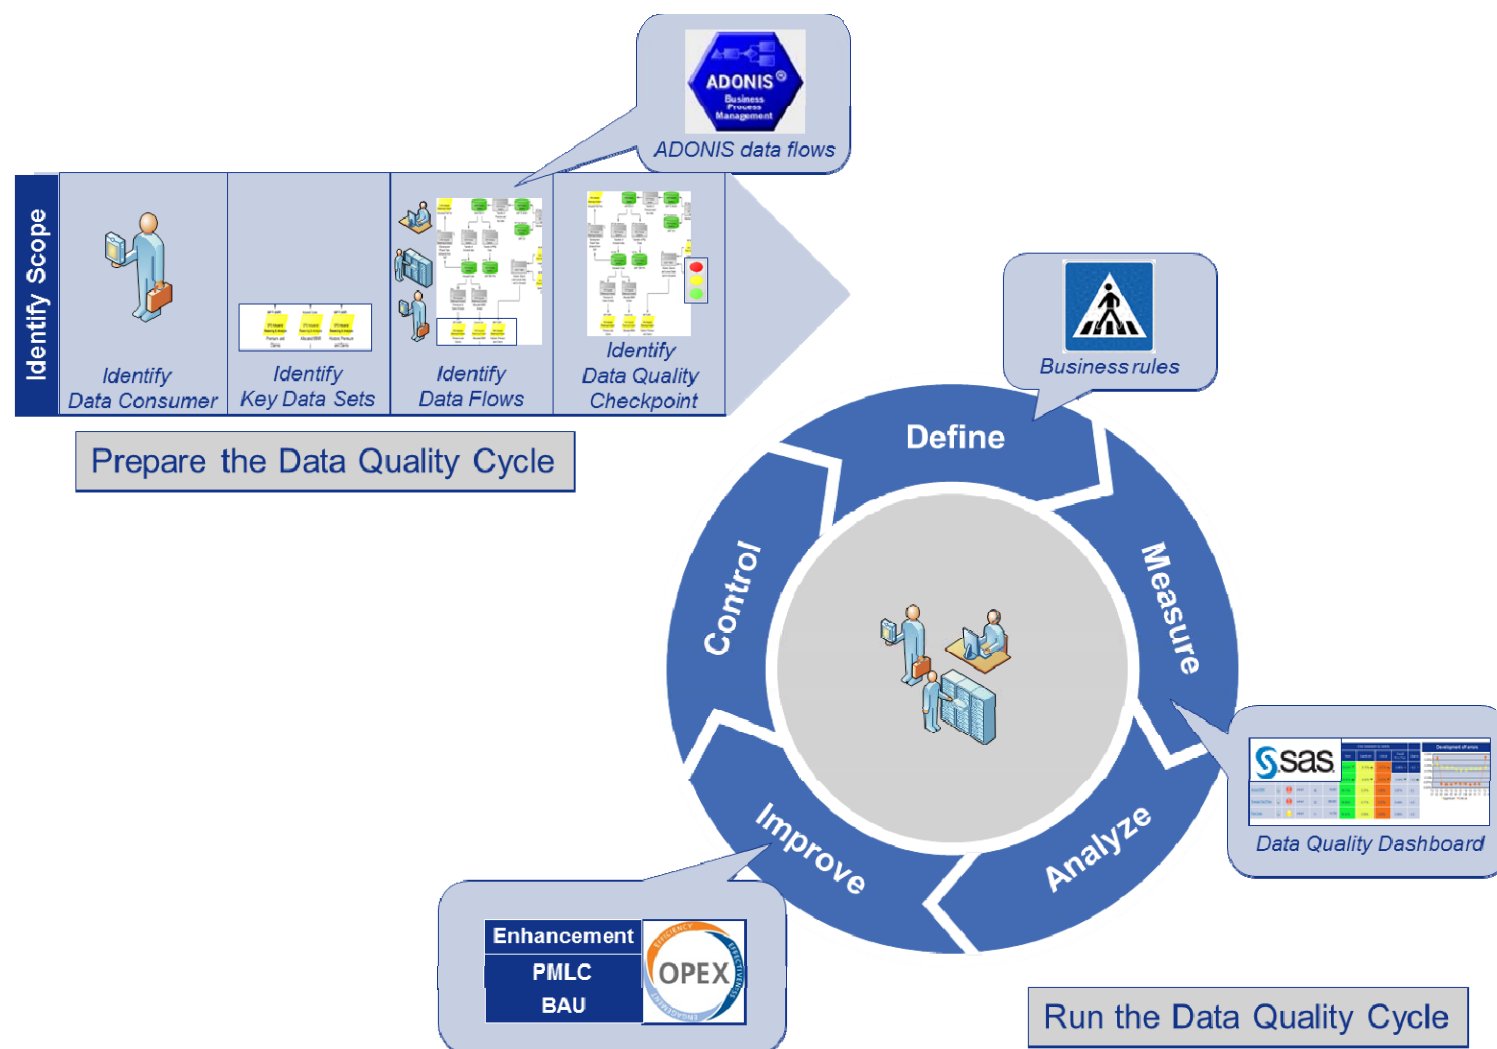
ADONIS®
Business Process Management
ADONIS data flows

Identify Scope

Identify Data Consumer

Identify Key Data Sets

Identify Data Flows

Identify Data Quality Checkpoint

Prepare the Data Quality Cycle

Business rules

Define

Measure

Analyze

Improve

Control

sas

Data Quality Dashboard

Enhancement
PMLC
BAU

EFFICIENCY
OPEX
EFFECTIVENESS
ENGAGEMENT

Run the Data Quality Cycle